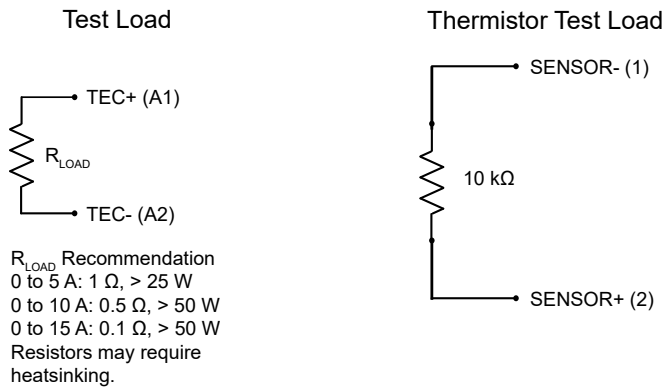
Test Load

TEC+ (A1)

$R_{LOAD}$

TEC- (A2)

$R_{LOAD}$ Recommendation
0 to 5 A: 1 Ω, > 25 W
0 to 10 A: 0.5 Ω, > 50 W
0 to 15 A: 0.1 Ω, > 50 W
Resistors may require heatsinking.

Thermistor Test Load

SENSOR- (1)

10 kΩ

SENSOR+ (2)